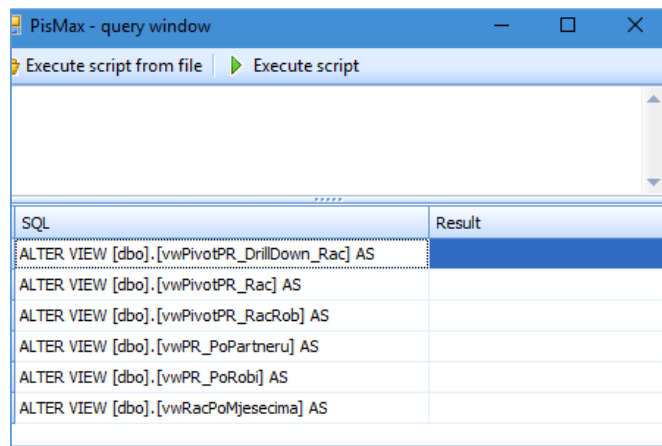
PisMax - query window

Execute script from file | Execute script

| SQL | Result |
|---|---|
| ALTER VIEW [dbo].[vwPivotPR_DrillDown_Rac] AS | |
| ALTER VIEW [dbo].[vwPivotPR_Rac] AS | |
| ALTER VIEW [dbo].[vwPivotPR_RacRob] AS | |
| ALTER VIEW [dbo].[vwPR_PoPartneru] AS | |
| ALTER VIEW [dbo].[vwPR_PoRobi] AS | |
| ALTER VIEW [dbo].[vwRacPoMjesecima] AS | |